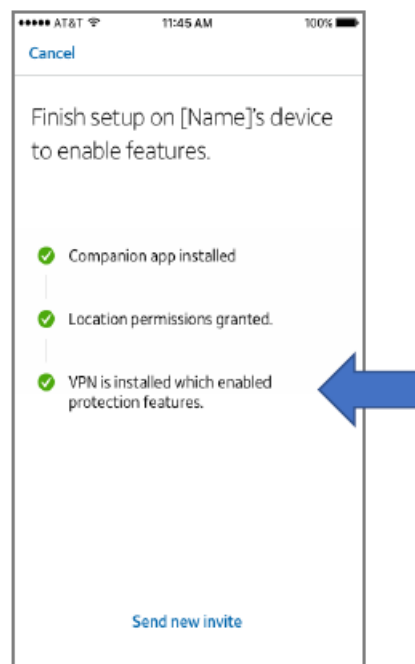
••••• AT&T 11:45 AM 100%

Cancel

Finish setup on [Name]'s device to enable features.

Companion app installed

Location permissions granted.

VPN is installed which enabled protection features.

Send new invite